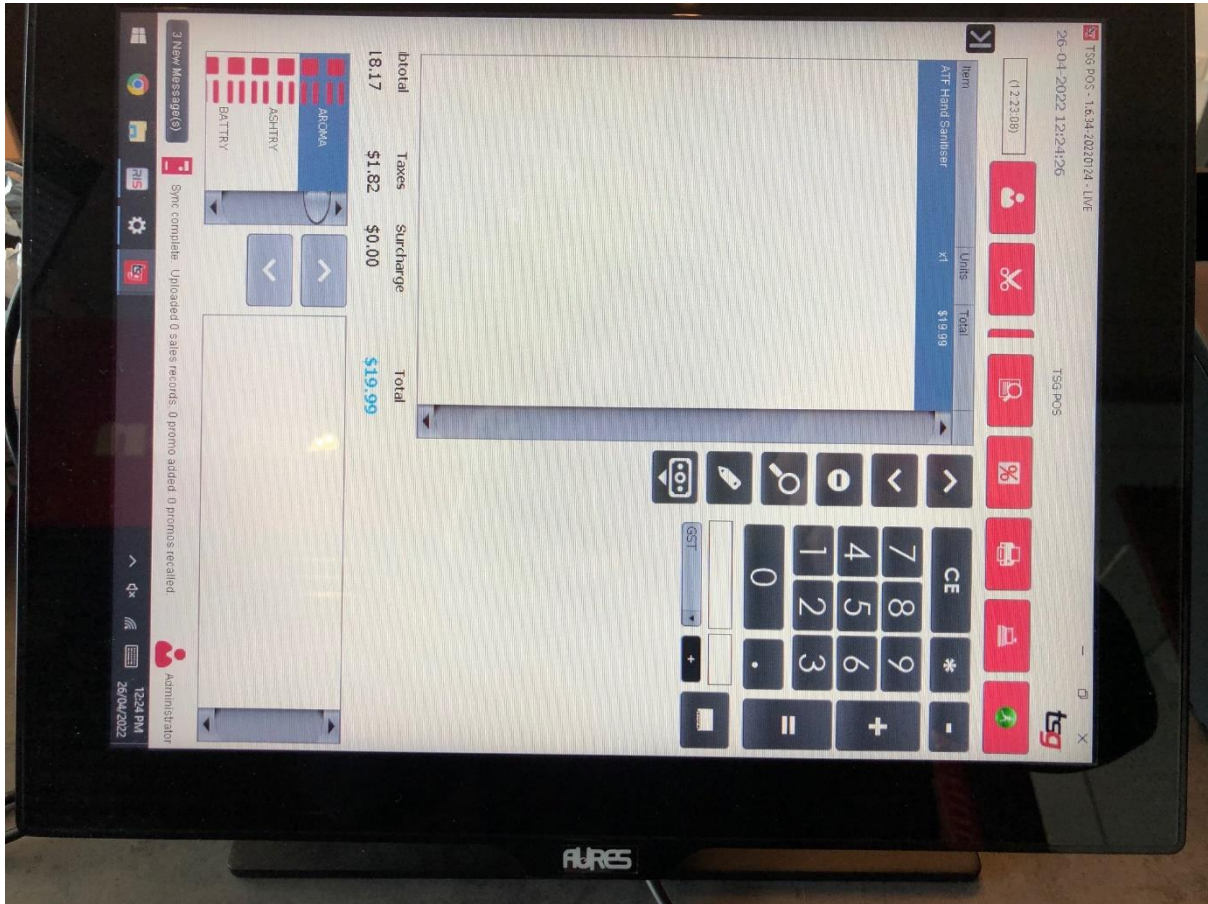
TSG POS - 1.6.34.20220124 - LIVE

26-04-2022 12:24:26

(12:23:08)

TSG POS

tsg

| Item | Units | Total |
|---|---|---|
| ATF Hand Sanitiser | x1 | $19.99 |

CE * -
7 8 9 +
4 5 6
1 2 3 =
0 .

GST

+

ibtotal 18.17
Taxes $1.82
Surcharge $0.00
Total $19.99

AROMA
ASHTRY
BATTRY

3 New Message(s)

Sync complete. Uploaded 0 sales records. 0 promo added 0 promos recalled

Administrator

12:24 PM
26/04/2022

AURES